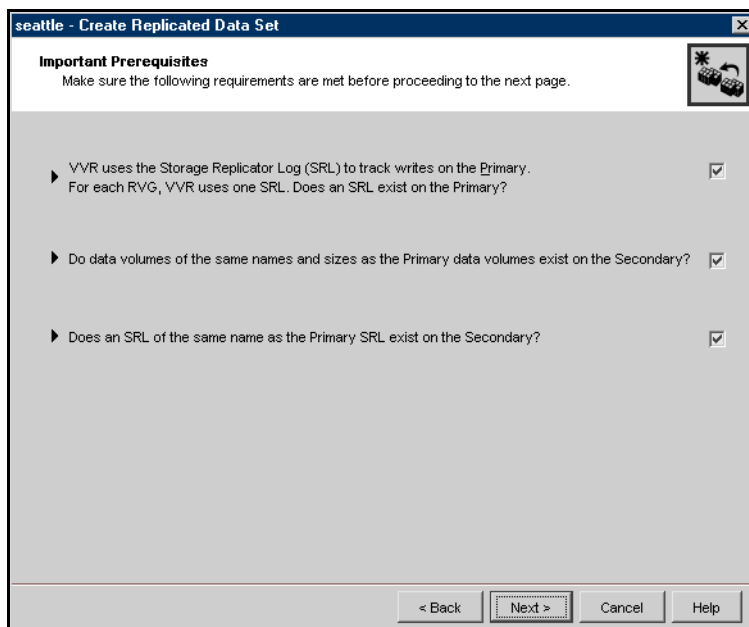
seattle - Create Replicated Data Set

Important Prerequisites
Make sure the following requirements are met before proceeding to the next page.

VVR uses the Storage Replicator Log (SRL) to track writes on the Primary. For each RVG, VVR uses one SRL. Does an SRL exist on the Primary?

Do data volumes of the same names and sizes as the Primary data volumes exist on the Secondary?

Does an SRL of the same name as the Primary SRL exist on the Secondary?

< Back | Next > | Cancel | Help